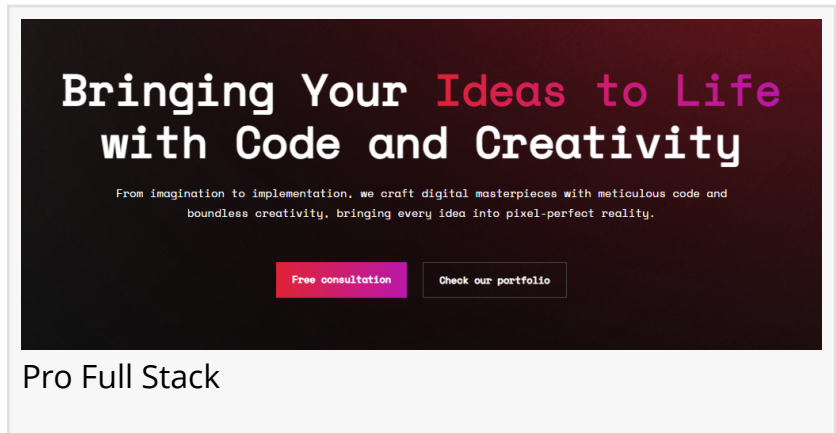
Bringing Your Ideas to Life with Code and Creativity

From imagination to implementation, we craft digital masterpieces with meticulous code and boundless creativity, bringing every idea into pixel-perfect reality.

Free consultation

Check our portfolio

Pro Full Stack